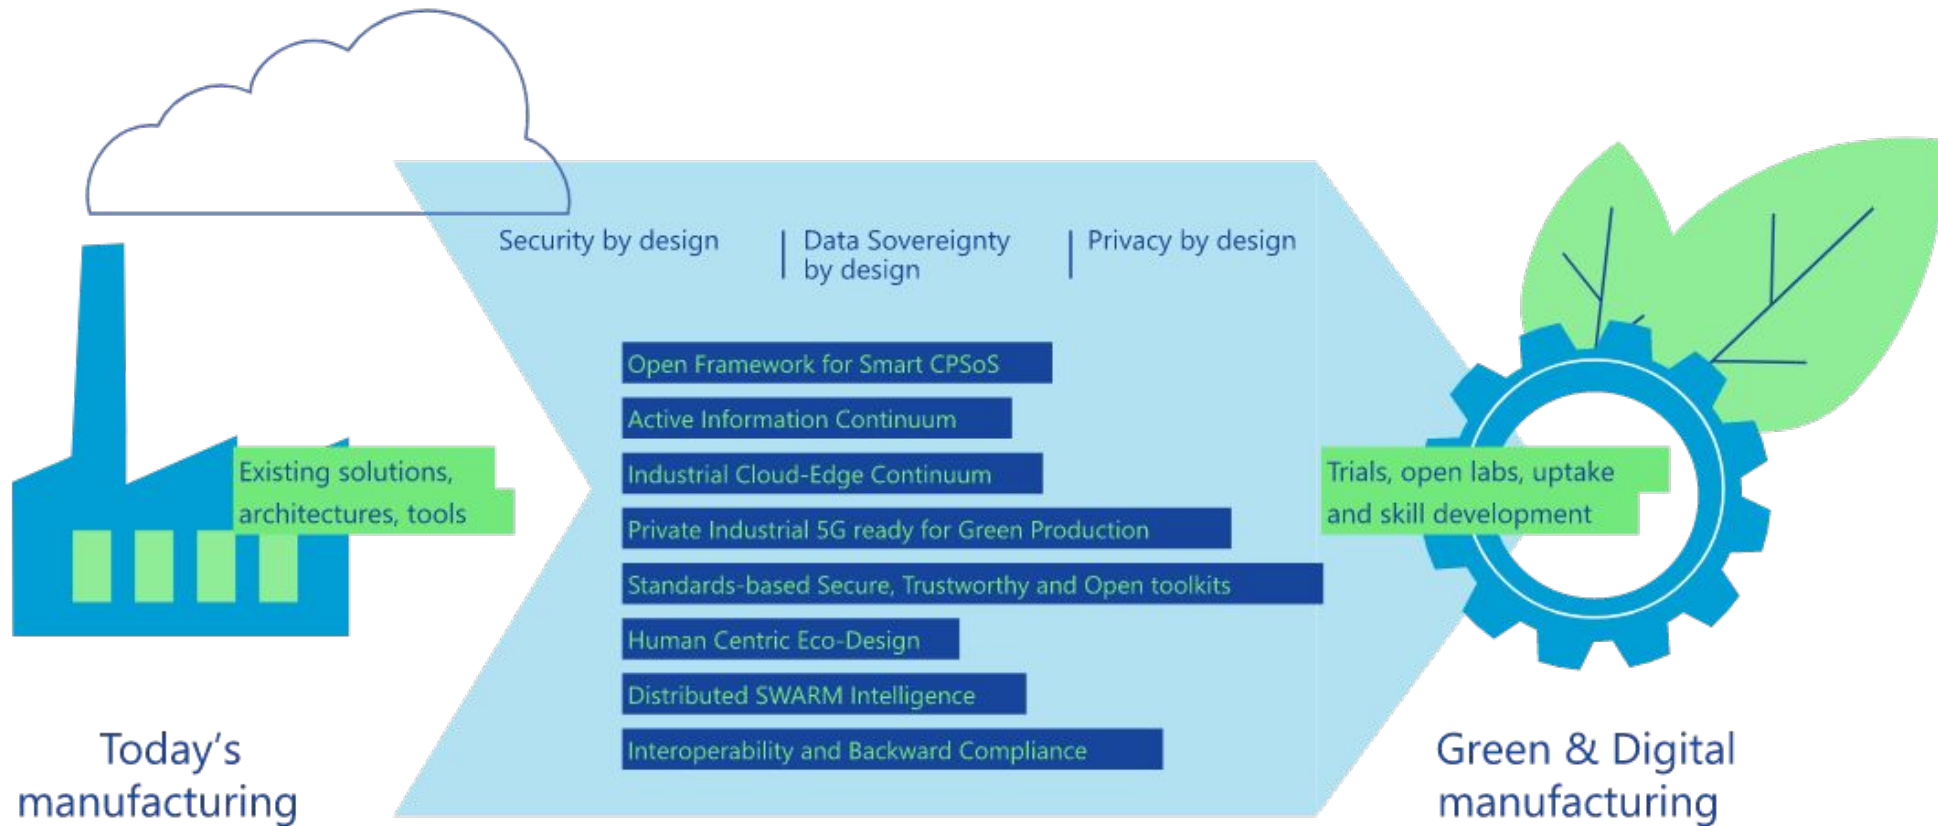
Existing solutions, architectures, tools

Today's manufacturing

Security by design

Data Sovereignty by design

Privacy by design

Open Framework for Smart CPSoS

Active Information Continuum

Industrial Cloud-Edge Continuum

Private Industrial 5G ready for Green Production

Standards-based Secure, Trustworthy and Open toolkits

Human Centric Eco-Design

Distributed SWARM Intelligence

Interoperability and Backward Compliance

Trials, open labs, uptake and skill development

Green & Digital manufacturing